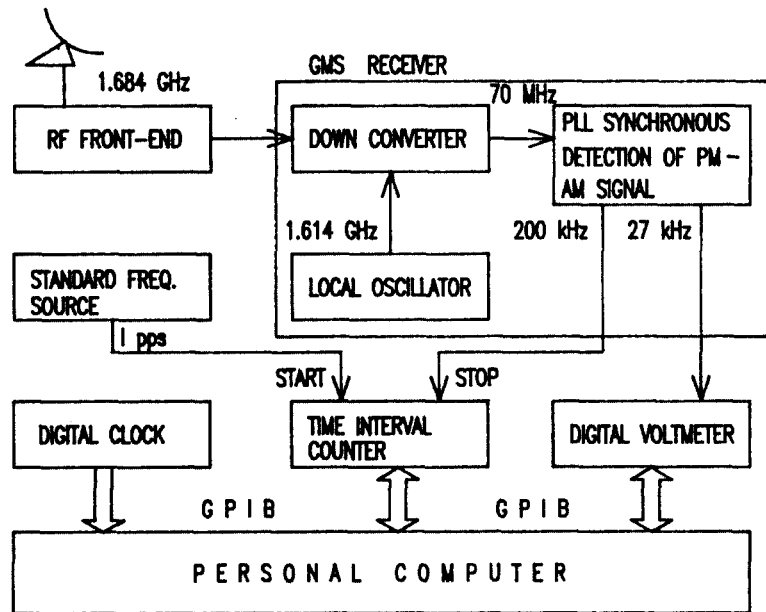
1.684 GHz

GMS RECEIVER

70 MHz

RF FRONT-END

DOWN CONVERTER

PLL SYNCHRONOUS DETECTION OF PM-AM SIGNAL

1.614 GHz

200 kHz

27 kHz

LOCAL OSCILLATOR

STANDARD FREQ. SOURCE

1 pps

START

STOP

DIGITAL CLOCK

TIME INTERVAL COUNTER

DIGITAL VOLTMETER

G P I B

G P I B

P E R S O N A L   C O M P U T E R